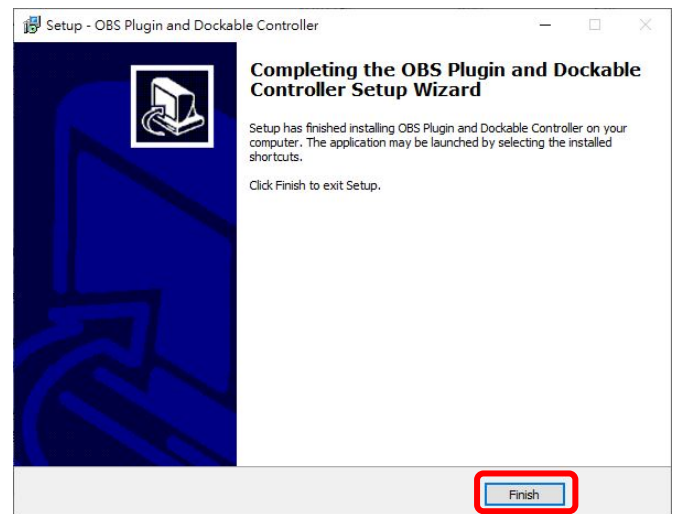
Setup - OBS Plugin and Dockable Controller

Completing the OBS Plugin and Dockable Controller Setup Wizard

Setup has finished installing OBS Plugin and Dockable Controller on your computer. The application may be launched by selecting the installed shortcuts.

Click Finish to exit Setup.

Finish